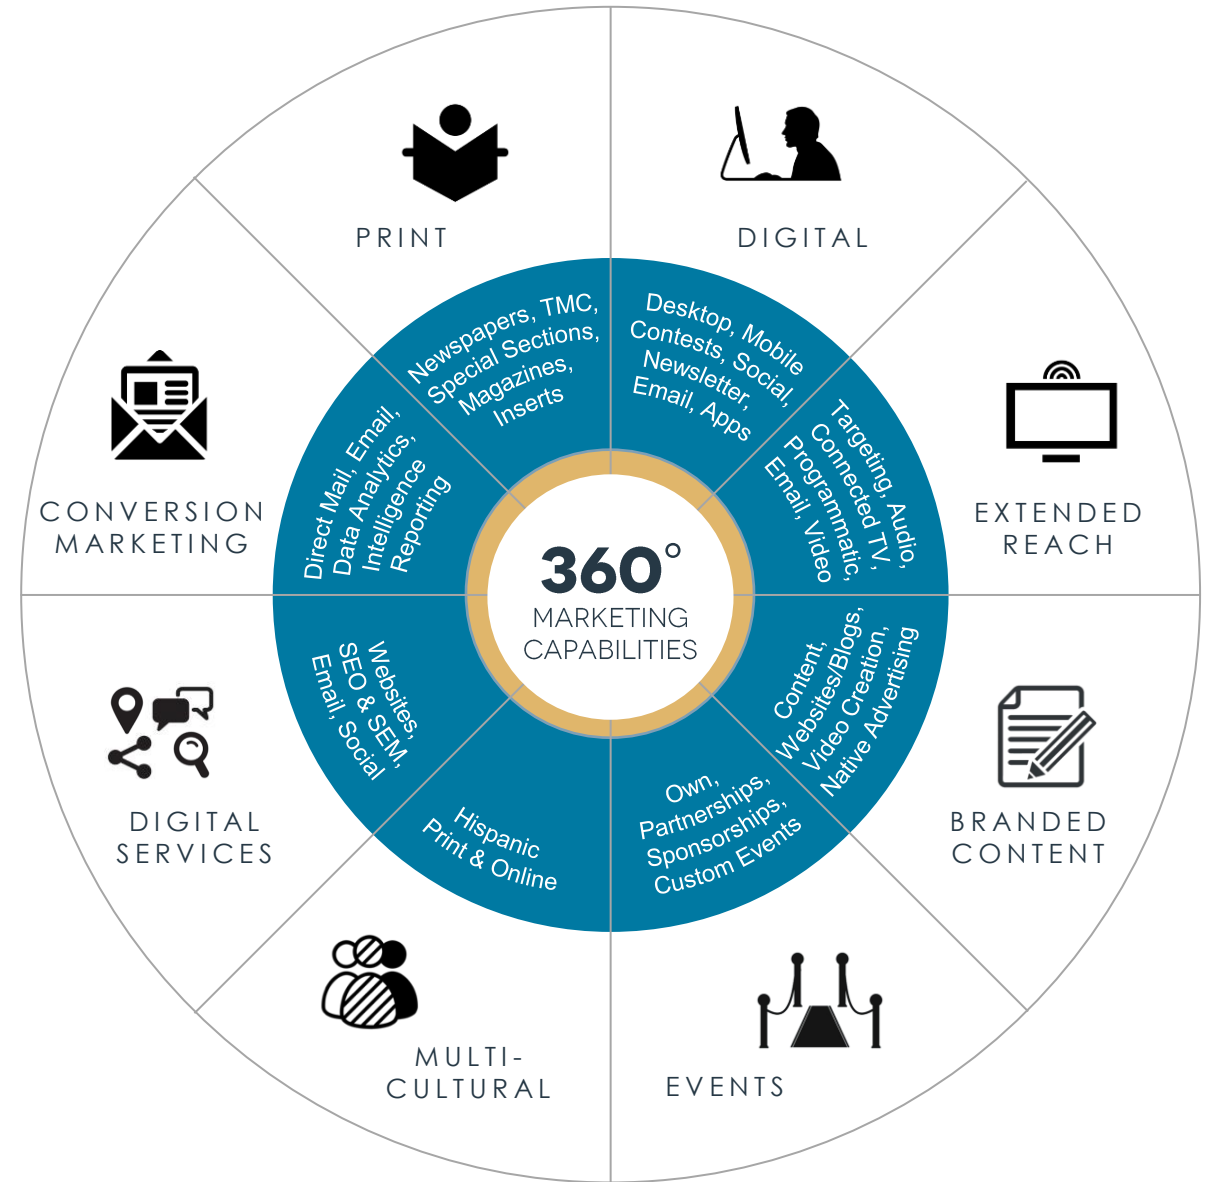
PRINT

Newspapers, TMC, Special Sections, Magazines, Inserts

DIGITAL

Desktop, Mobile Contests, Social, Newsletter, Email, Apps

EXTENDED REACH

Targeting, Audio, Connected TV, Programmatic, Email, Video

BRANDED CONTENT

Content, Websites/Blogs, Video Creation, Native Advertising

EVENTS

Own, Partnerships, Sponsorships, Custom Events

MULTI-CULTURAL

Hispanic Print & Online

DIGITAL SERVICES

Websites, SEO & SEM, Email, Social

CONVERSION MARKETING

Direct Mail, Email, Data Analytics, Intelligence Reporting

360°
MARKETING CAPABILITIES